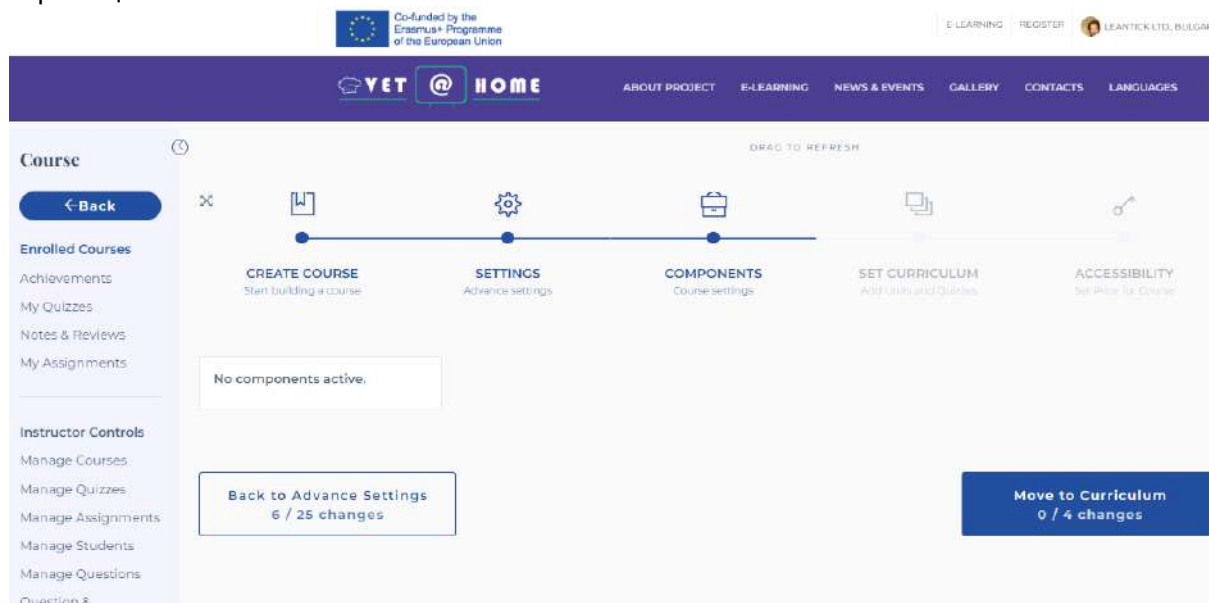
Co-funded by the Erasmus+ Programme of the European Union

E-LEARNING REGISTER LEANTICK LTD, BULGA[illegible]

VET @ HOME

ABOUT PROJECT E-LEARNING NEWS & EVENTS GALLERY CONTACTS LANGUAGES

Course

←Back

Enrolled Courses
Achievements
My Quizzes
Notes & Reviews
My Assignments

Instructor Controls
Manage Courses
Manage Quizzes
Manage Assignments
Manage Students
Manage Questions
Question &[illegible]

DRAG TO REFRESH

CREATE COURSE
Start building a course

SETTINGS
Advance settings

COMPONENTS
Course settings

SET CURRICULUM
Add Units and Quizzes

ACCESSIBILITY
Set Price for Course

No components active.

Back to Advance Settings
6 / 25 changes

Move to Curriculum
0 / 4 changes